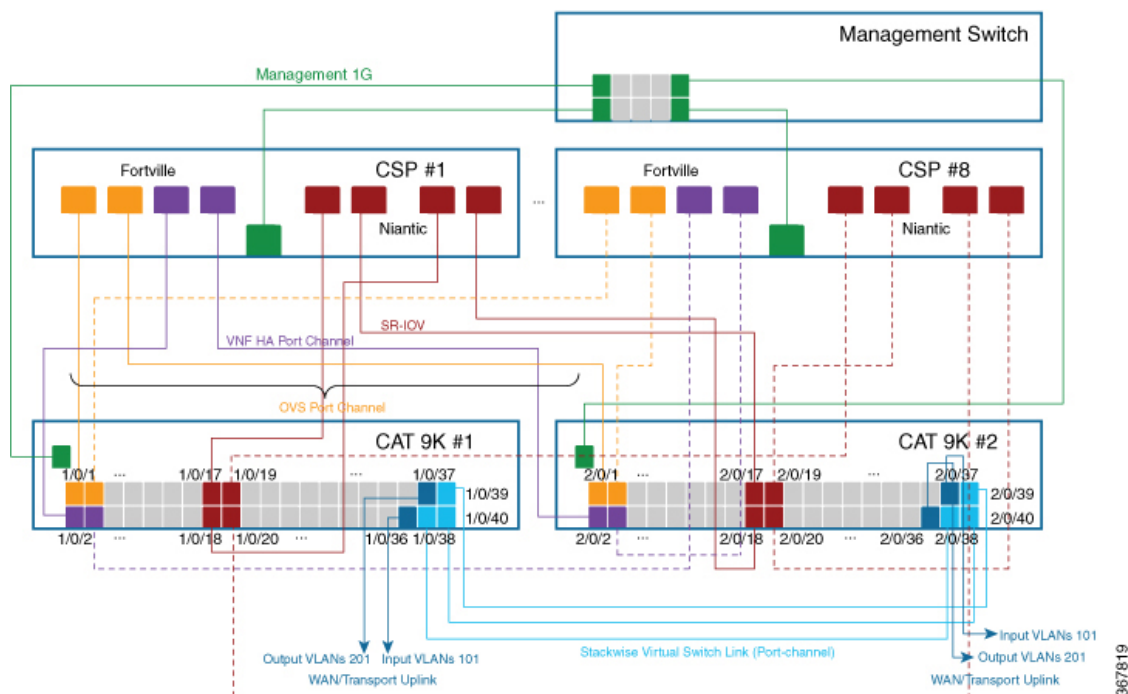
Management Switch

Management 1G

Fortville

CSP #1

Niantic

...

Fortville

CSP #8

Niantic

SR-IOV

VNF HA Port Channel

OVS Port Channel

CAT 9K #1

1/0/1 ... 1/0/17 1/0/19 ... 1/0/37 1/0/39 1/0/40

1/0/2 ... 1/0/18 1/0/20 ... 1/0/36 1/0/38

CAT 9K #2

2/0/1 ... 2/0/17 2/0/19 ... 2/0/37 2/0/39 2/0/40

2/0/2 ... 2/0/18 2/0/20 ... 2/0/36 2/0/38

Output VLANs 201 Input VLANs 101

WAN/Transport Uplink

Stackwise Virtual Switch Link (Port-channel)

Input VLANs 101

Output VLANs 201

WAN/Transport Uplink

367819